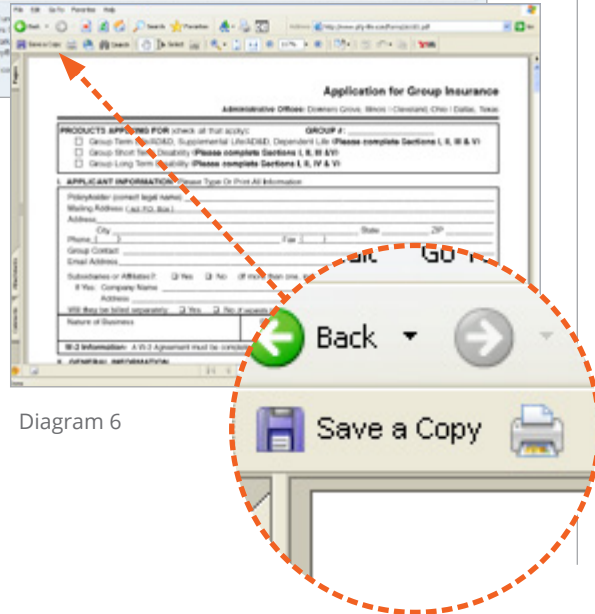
File Edit Go To Favorites Help

Back Search Favorites

Save a Copy Search Select

Application for Group Insurance

Administrative Offices: Downers Grove, Illinois | Cleveland, Ohio | Dallas, Texas

PRODUCTS APPLYING FOR (check all that apply): GROUP #:

Group Term Life/AD&D, Supplemental Life/AD&D, Dependent Life (Please complete Sections I, II, III & V)

Group Short Term Disability (Please complete Sections I, II, III & V)

Group Long Term Disability (Please complete Sections I, II, IV & V)

I. APPLICANT INFORMATION: Please Type Or Print All Information

Policyholder (correct legal name)

Mailing Address ( not P.O. Box )

Address

City State ZIP

Phone Fax

Group Contact

Email Address

Subsidiaries or Affiliates?: Yes No

If Yes: Company Name

Address

Will they be billed separately: Yes No

Nature of Business

W-2 Information:

II. GENERAL INFORMATION

Back

Save a Copy

Diagram 6